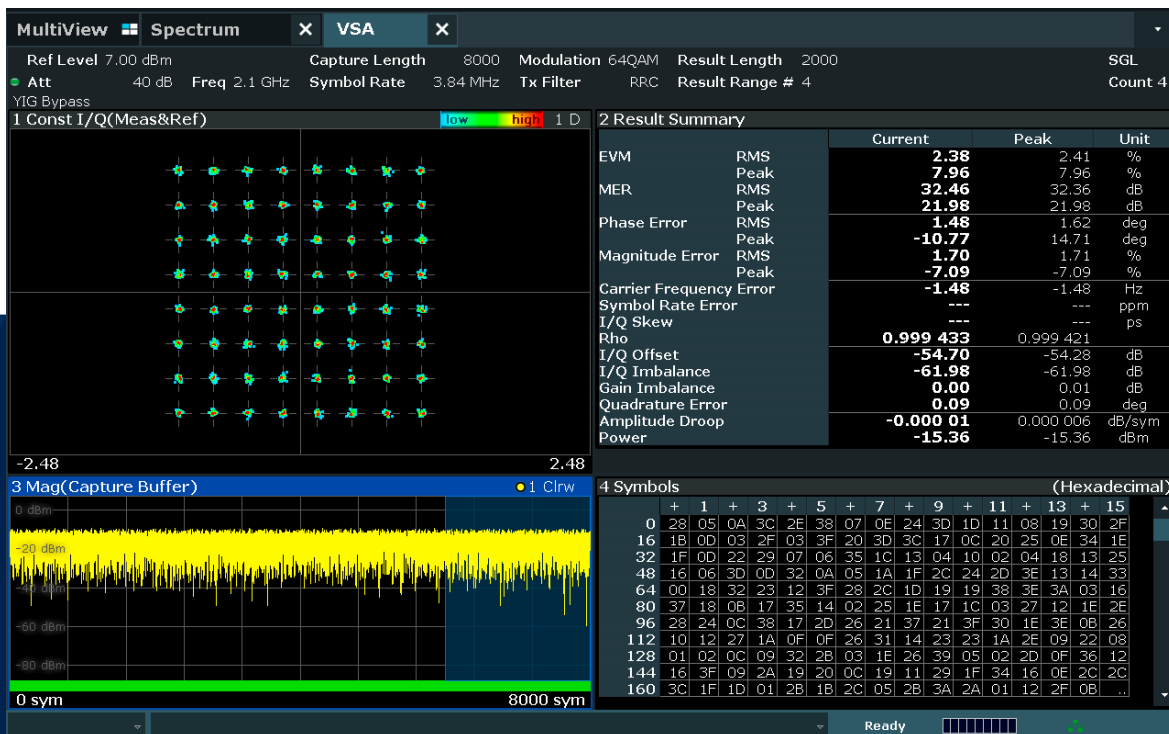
MultiView Spectrum ✕ VSA ✕

Ref Level 7.00 dBm Capture Length 8000 Modulation 64QAM Result Length 2000 SGL
Att 40 dB Freq 2.1 GHz Symbol Rate 3.84 MHz Tx Filter RRC Result Range # 4 Count 4
YIG Bypass

1 Const I/Q(Meas&Ref) low high 1 D

-2.48 2.48

2 Result Summary

| | | Current | Peak | Unit |
|---|---|---|---|---|
| EVM | RMS | 2.38 | 2.41 | % |
| | Peak | 7.96 | 7.96 | % |
| MER | RMS | 32.46 | 32.36 | dB |
| | Peak | 21.98 | 21.98 | dB |
| Phase Error | RMS | 1.48 | 1.62 | deg |
| | Peak | -10.77 | 14.71 | deg |
| Magnitude Error | RMS | 1.70 | 1.71 | % |
| | Peak | -7.09 | -7.09 | % |
| Carrier Frequency Error | | -1.48 | -1.48 | Hz |
| Symbol Rate Error | | --- | --- | ppm |
| I/Q Skew | | --- | --- | ps |
| Rho | | 0.999 433 | 0.999 421 | |
| I/Q Offset | | -54.70 | -54.28 | dB |
| I/Q Imbalance | | -61.98 | -61.98 | dB |
| Gain Imbalance | | 0.00 | 0.01 | dB |
| Quadrature Error | | 0.09 | 0.09 | deg |
| Amplitude Droop | | -0.000 01 | 0.000 006 | dB/sym |
| Power | | -15.36 | -15.36 | dBm |

3 Mag(Capture Buffer) 1 Clrw

0 dBm
-20 dBm
-40 dBm
-60 dBm
-80 dBm

0 sym 8000 sym

4 Symbols (Hexadecimal)

| | + | 1 | + | 3 | + | 5 | + | 7 | + | 9 | + | 11 | + | 13 | + | 15 |
|---|---|---|---|---|---|---|---|---|---|---|---|---|---|---|---|---|
| 0 | 28 | 05 | 0A | 3C | 2E | 38 | 07 | 0E | 24 | 3D | 1D | 11 | 08 | 19 | 30 | 2F |
| 16 | 1B | 0D | 03 | 2F | 03 | 3F | 20 | 3D | 3C | 17 | 0C | 20 | 25 | 0E | 34 | 1E |
| 32 | 1F | 0D | 22 | 29 | 07 | 06 | 35 | 1C | 13 | 04 | 10 | 02 | 04 | 18 | 13 | 25 |
| 48 | 16 | 06 | 3D | 0D | 32 | 0A | 05 | 1A | 1F | 2C | 24 | 2D | 3E | 13 | 14 | 33 |
| 64 | 00 | 18 | 32 | 23 | 12 | 3F | 28 | 2C | 1D | 19 | 19 | 38 | 3E | 3A | 03 | 16 |
| 80 | 37 | 18 | 0B | 17 | 35 | 14 | 02 | 25 | 1E | 17 | 1C | 03 | 27 | 12 | 1E | 2E |
| 96 | 28 | 24 | 0C | 38 | 17 | 2D | 26 | 21 | 37 | 21 | 3F | 30 | 1E | 3E | 0B | 26 |
| 112 | 10 | 12 | 27 | 1A | 0F | 0F | 26 | 31 | 14 | 23 | 23 | 1A | 2E | 09 | 22 | 08 |
| 128 | 01 | 02 | 0C | 09 | 32 | 2B | 03 | 1E | 26 | 39 | 05 | 02 | 2D | 0F | 36 | 12 |
| 144 | 16 | 3F | 09 | 2A | 19 | 20 | 0C | 19 | 11 | 29 | 1F | 34 | 16 | 0E | 2C | 2C |
| 160 | 3C | 1F | 1D | 01 | 2B | 1B | 2C | 05 | 2B | 3A | 2A | 01 | 12 | 2F | 0B | .. |

Ready